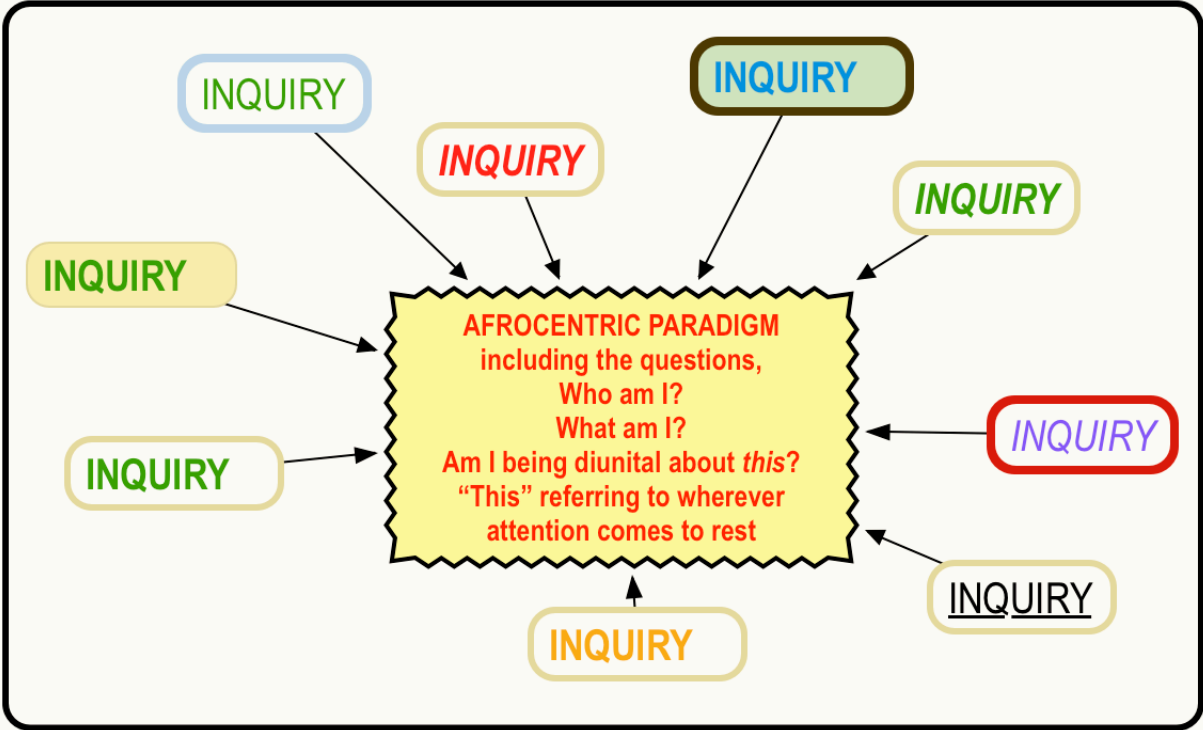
INQUIRY

INQUIRY

INQUIRY

INQUIRY

INQUIRY

AFROCENTRIC PARADIGM
including the questions,
Who am I?
What am I?
Am I being diunital about *this*?
"This" referring to wherever attention comes to rest

INQUIRY

INQUIRY

INQUIRY

INQUIRY